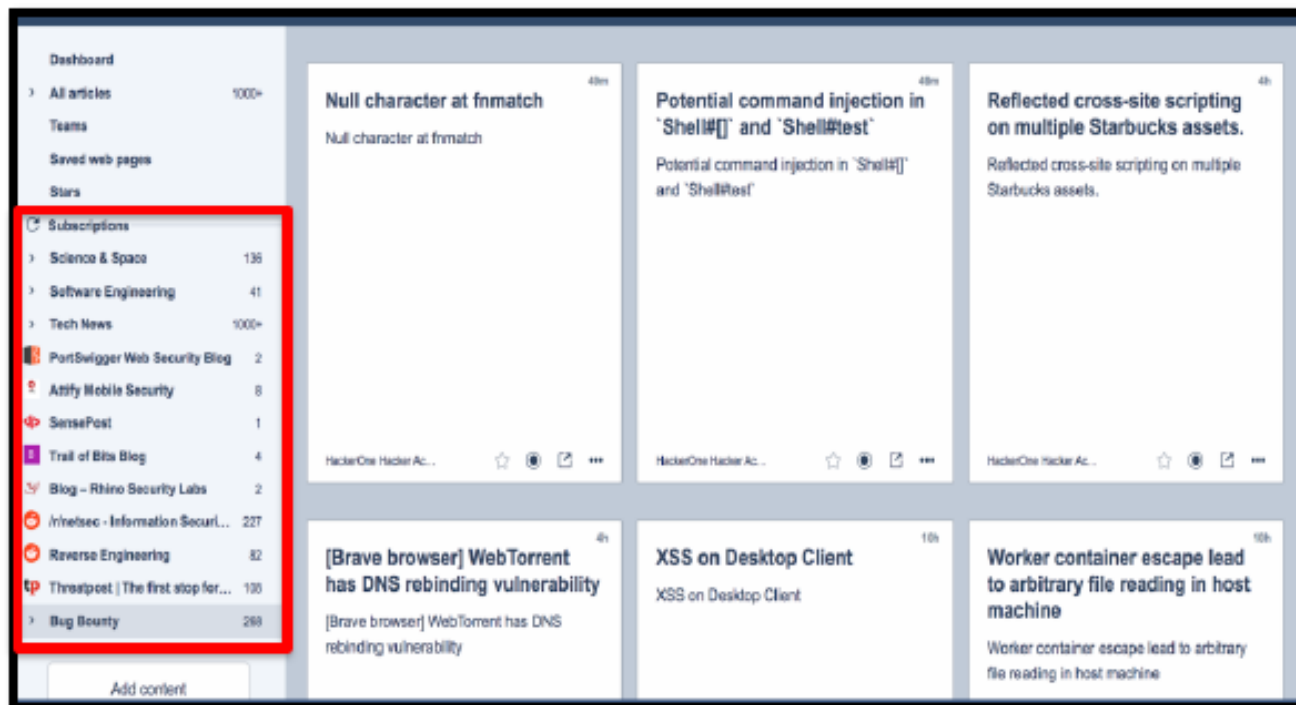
Dashboard

All articles 1000+

Teams

Saved web pages

Stars

Subscriptions

Science & Space 136

Software Engineering 41

Tech News 1000+

PortSwigger Web Security Blog 2

Attify Mobile Security 8

SensePost 1

Trail of Bits Blog 4

Blog – Rhino Security Labs 2

/r/netsec - Information Securi... 227

Reverse Engineering 82

tp Threatpost | The first stop for... 108

Bug Bounty 268

Add content

40m

Null character at fnmatch

Null character at fnmatch

HackerOne Hacker Ac...

40m

Potential command injection in `Shell#[]` and `Shell#test`

Potential command injection in `Shell#[]` and `Shell#test`

HackerOne Hacker Ac...

4h

Reflected cross-site scripting on multiple Starbucks assets.

Reflected cross-site scripting on multiple Starbucks assets.

HackerOne Hacker Ac...

4h

[Brave browser] WebTorrent has DNS rebinding vulnerability

[Brave browser] WebTorrent has DNS rebinding vulnerability

10h

XSS on Desktop Client

XSS on Desktop Client

10h

Worker container escape lead to arbitrary file reading in host machine

Worker container escape lead to arbitrary file reading in host machine